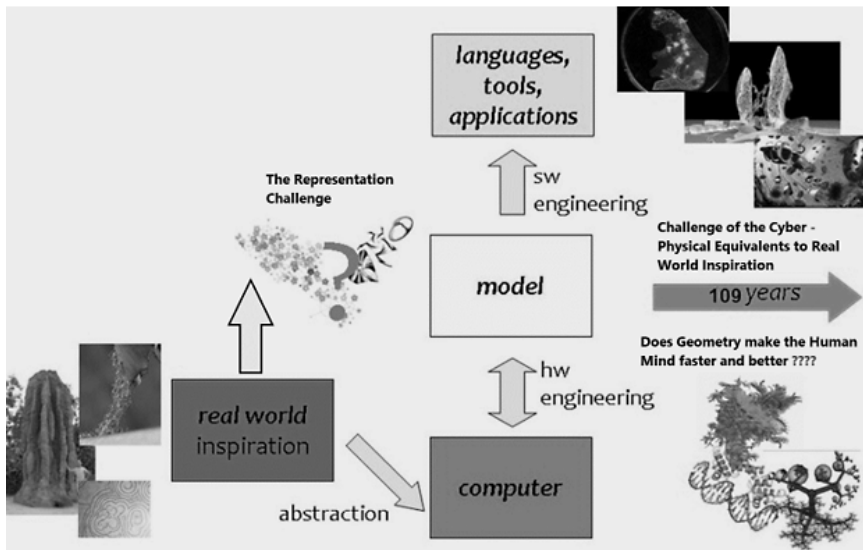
languages, tools, applications

sw engineering

The Representation Challenge

Challenge of the Cyber - Physical Equivalents to Real World Inspiration

109 years

model

Does Geometry make the Human Mind faster and better ????

hw engineering

real world inspiration

computer

abstraction